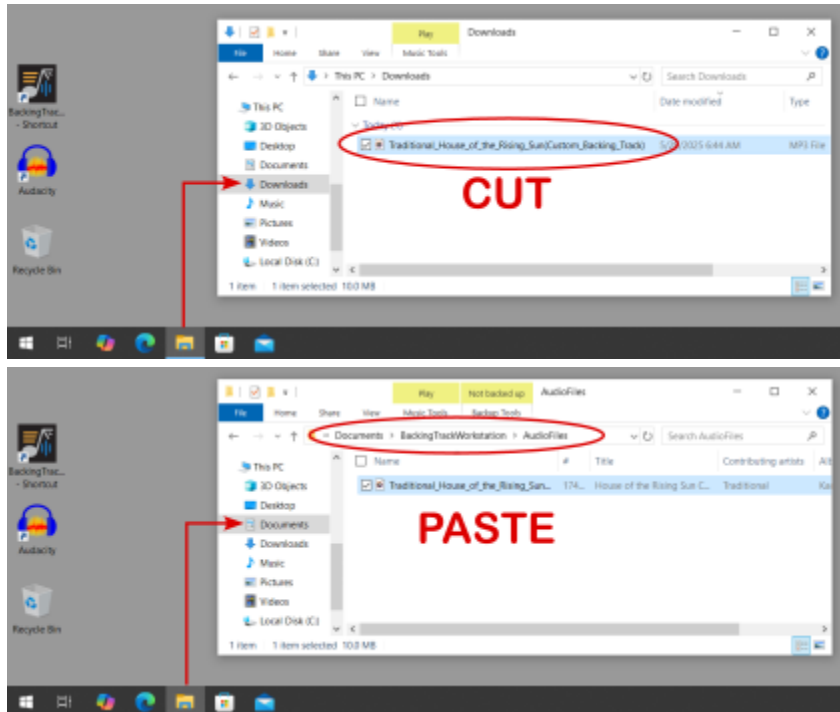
BackingTrac... - Shortcut

Audacity

Recycle Bin

Play

Downloads

File Home Share View Music Tools

This PC > Downloads

Search Downloads

This PC
3D Objects
Desktop
Documents
Downloads
Music
Pictures
Videos
Local Disk (C:)

Name

Date modified

Type

Today (1)

Traditional_House_of_the_Rising_Sun(Custom_Backing_Track)

5/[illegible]/2025 6:44 AM

MP3 File

CUT

1 item 1 item selected 10.0 MB

BackingTrac... - Shortcut

Audacity

Recycle Bin

Play

Not backed up

AudioFiles

File Home Share View Music Tools Backup Tools

Documents > BackingTrackWorkstation > AudioFiles

Search AudioFiles

This PC
3D Objects
Desktop
Documents
Downloads
Music
Pictures
Videos
Local Disk (C:)

Name

#

Title

Contributing artists

Al

Traditional_House_of_the_Rising_Sun...

174...

House of the Rising Sun C...

Traditional

Ka

PASTE

1 item 1 item selected 10.0 MB